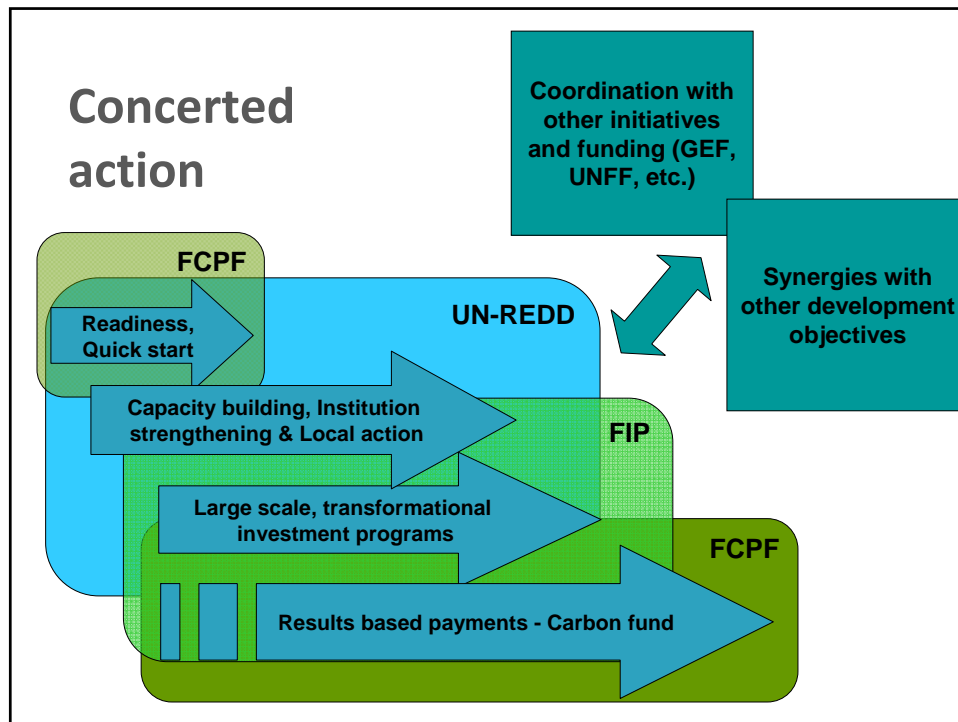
Concerted action

Coordination with other initiatives and funding (GEF, UNFF, etc.)

Synergies with other development objectives

FCPF

Readiness, Quick start

UN-REDD

Capacity building, Institution strengthening & Local action

FIP

Large scale, transformational investment programs

FCPF

Results based payments - Carbon fund